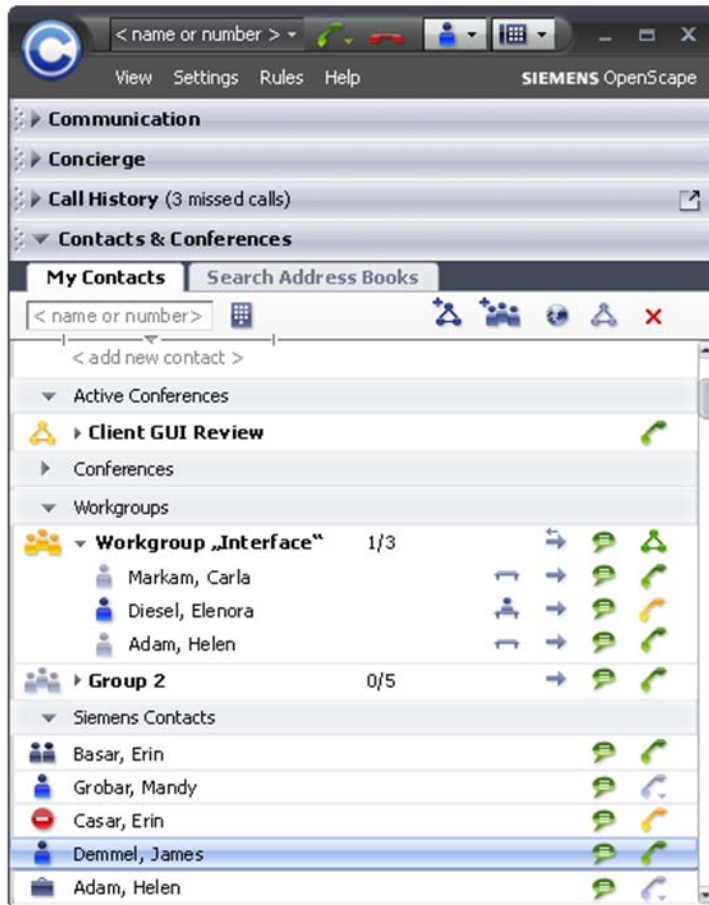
< name or number >

View Settings Rules Help

SIEMENS OpenScape

Communication

Concierge

Call History (3 missed calls)

Contacts & Conferences

My Contacts

Search Address Books

< name or number>

< add new contact >

Active Conferences

Client GUI Review

Conferences

Workgroups

Workgroup „Interface“ 1/3

Markam, Carla

Diesel, Elenora

Adam, Helen

Group 2 0/5

Siemens Contacts

Basar, Erin

Grobar, Mandy

Casar, Erin

Demmel, James

Adam, Helen